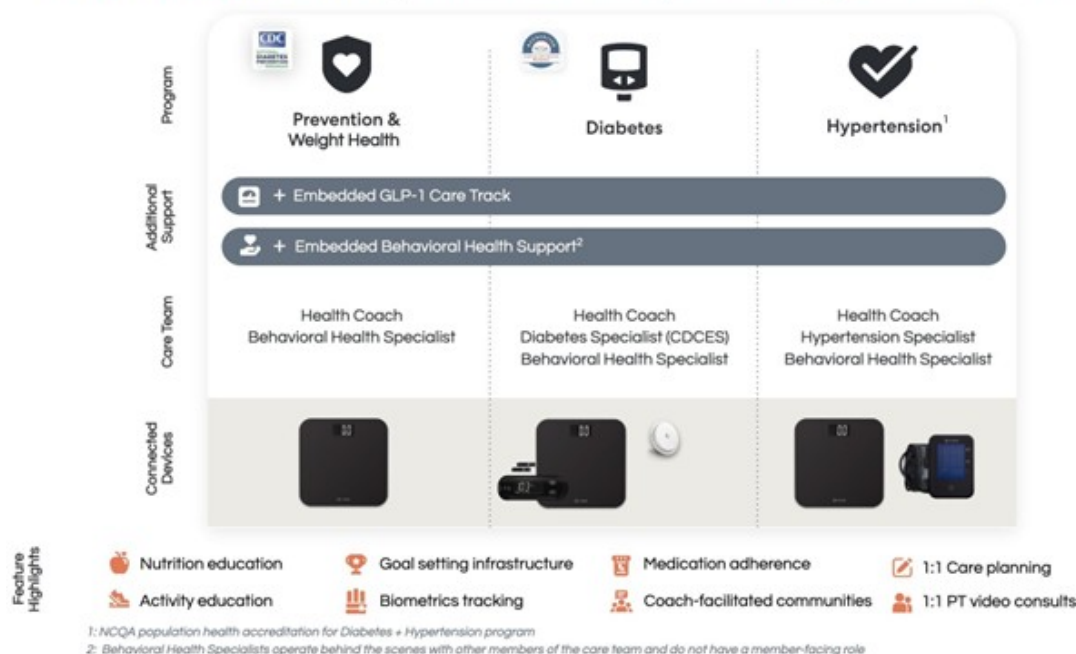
CDC DIABETES PREVENTION

Program

Prevention & Weight Health

Diabetes

Hypertension$^1$

Additional Support

+ Embedded GLP-1 Care Track

+ Embedded Behavioral Health Support$^2$

Care Team

Health Coach
Behavioral Health Specialist

Health Coach
Diabetes Specialist (CDCES)
Behavioral Health Specialist

Health Coach
Hypertension Specialist
Behavioral Health Specialist

Connected Devices

Feature Highlights

Nutrition education
Activity education
Goal setting infrastructure
Biometrics tracking
Medication adherence
Coach-facilitated communities
1:1 Care planning
1:1 PT video consults

1: NCQA population health accreditation for Diabetes + Hypertension program
2: Behavioral Health Specialists operate behind the scenes with other members of the care team and do not have a member-facing role